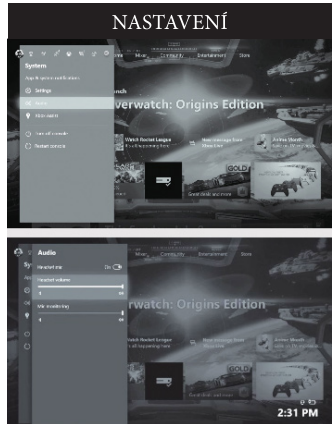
NASTAVENÍ

System

Apps & system notifications

Settings

Audio

Store search

Turn off console

Restart console

Music

Community

Entertainment

Store

verwatch: Origins Edition

Watch Rocket League

New Message from

Anime Month

GOLD

Audio

Headset mic

On

Headset volume

Mic monitoring

Music

Community

Entertainment

Store

watch: Origins Edition

Watch Rocket League

New Message from

Anime Month

2:31 PM